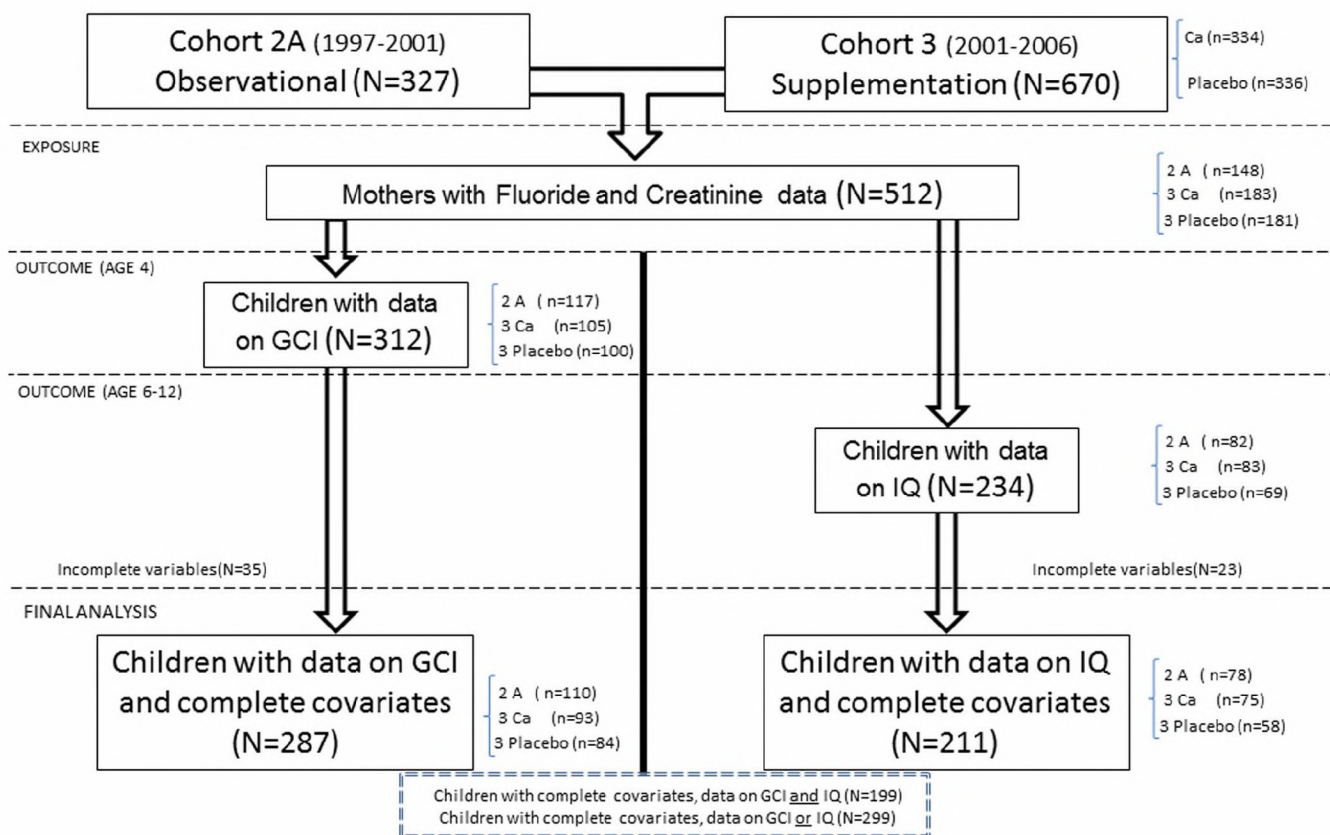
Cohort 2A (1997-2001)
Observational (N=327)

Cohort 3 (2001-2006)
Supplementation (N=670)

Ca (n=334)
Placebo (n=336)

EXPOSURE

Mothers with Fluoride and Creatinine data (N=512)

2 A (n=148)
3 Ca (n=183)
3 Placebo (n=181)

OUTCOME (AGE 4)

Children with data on GCI (N=312)

2 A (n=117)
3 Ca (n=105)
3 Placebo (n=100)

OUTCOME (AGE 6-12)

Children with data on IQ (N=234)

2 A (n=82)
3 Ca (n=83)
3 Placebo (n=69)

Incomplete variables(N=35)

Incomplete variables(N=23)

FINAL ANALYSIS

Children with data on GCI and complete covariates (N=287)

2 A (n=110)
3 Ca (n=93)
3 Placebo (n=84)

Children with data on IQ and complete covariates (N=211)

2 A (n=78)
3 Ca (n=75)
3 Placebo (n=58)

Children with complete covariates, data on GCI and IQ (N=199)
Children with complete covariates, data on GCI or IQ (N=299)